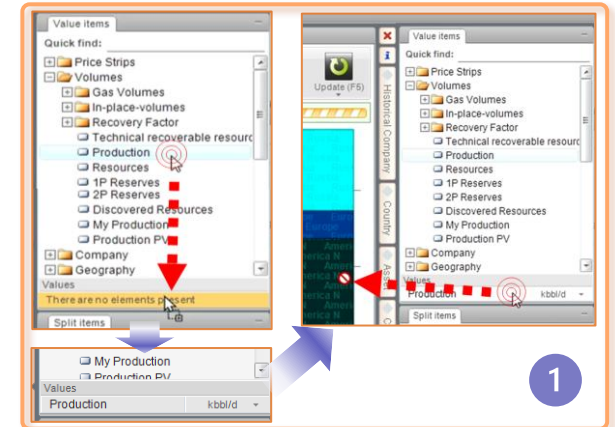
Value items
Quick find:
Price Strips
Volumes
Gas Volumes
In-place-volumes
Recovery Factor
Technical recoverable resourc
Production
Resources
1P Reserves
2P Reserves
Discovered Resources
My Production
Production PV
Company
Geography
Values
There are no elements present
Split items

My Production
Production PV
Values
Production kbbl/d

Update (F5)
Historical Company
Country
Asset

Value items
Quick find:
Price Strips
Volumes
Gas Volumes
In-place-volumes
Recovery Factor
Technical recoverable resourc
Production
Resources
1P Reserves
2P Reserves
Discovered Resources
My Production
Production PV
Company
Geography
Values
Production kbbl/d
Split items

1